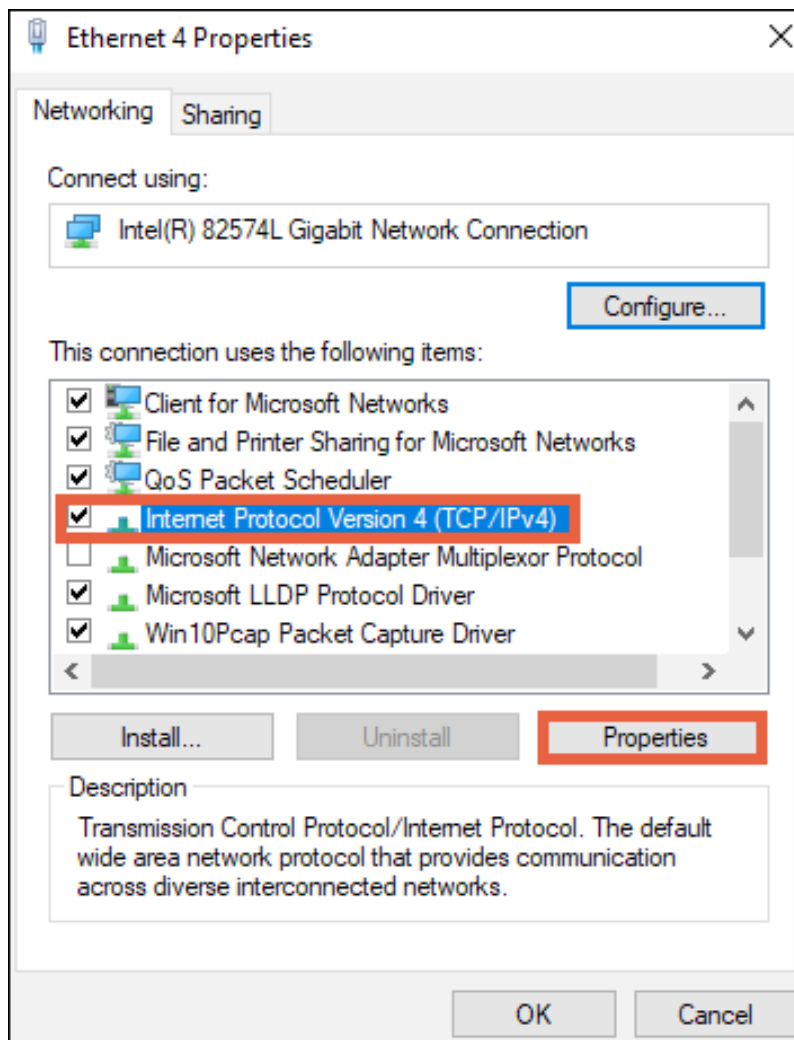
Ethernet 4 Properties

Networking Sharing

Connect using:

Intel(R) 82574L Gigabit Network Connection

Configure...

This connection uses the following items:

Client for Microsoft Networks
File and Printer Sharing for Microsoft Networks
QoS Packet Scheduler
Internet Protocol Version 4 (TCP/IPv4)
Microsoft Network Adapter Multiplexor Protocol
Microsoft LLDP Protocol Driver
Win10Pcap Packet Capture Driver

Install... Uninstall Properties

Description

Transmission Control Protocol/Internet Protocol. The default wide area network protocol that provides communication across diverse interconnected networks.

OK Cancel